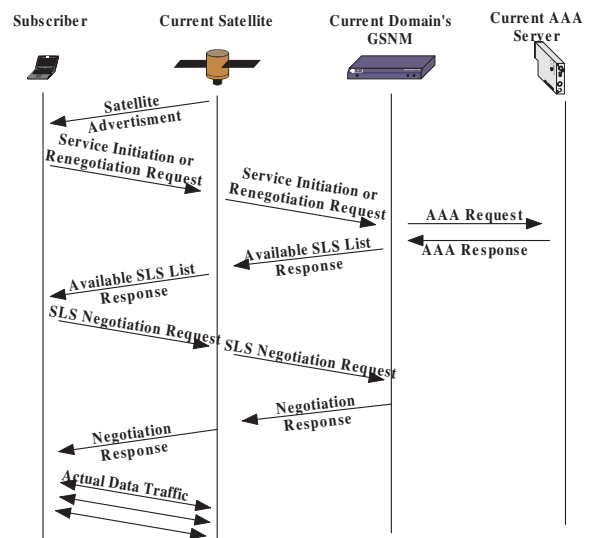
Subscriber

Current Satellite

Current Domain's GSNM

Current AAA Server

Satellite Advertisment

Service Initiation or Renegotiation Request

Service Initiation or Renegotiation Request

AAA Request

AAA Response

Available SLS List Response

Available SLS List Response

SLS Negotiation Request

SLS Negotiation Request

Negotiation Response

Negotiation Response

Actual Data Traffic